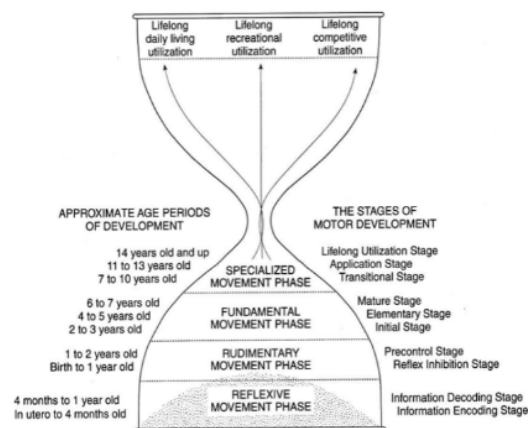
Lifelong daily living utilization

Lifelong recreational utilization

Lifelong competitive utilization

APPROXIMATE AGE PERIODS OF DEVELOPMENT

THE STAGES OF MOTOR DEVELOPMENT

14 years old and up
11 to 13 years old
7 to 10 years old

SPECIALIZED MOVEMENT PHASE

Lifelong Utilization Stage
Application Stage
Transitional Stage

6 to 7 years old
4 to 5 years old
2 to 3 years old

FUNDAMENTAL MOVEMENT PHASE

Mature Stage
Elementary Stage
Initial Stage

1 to 2 years old
Birth to 1 year old

RUDIMENTARY MOVEMENT PHASE

Precontrol Stage
Reflex Inhibition Stage

4 months to 1 year old
In utero to 4 months old

REFLEXIVE MOVEMENT PHASE

Information Decoding Stage
Information Encoding Stage